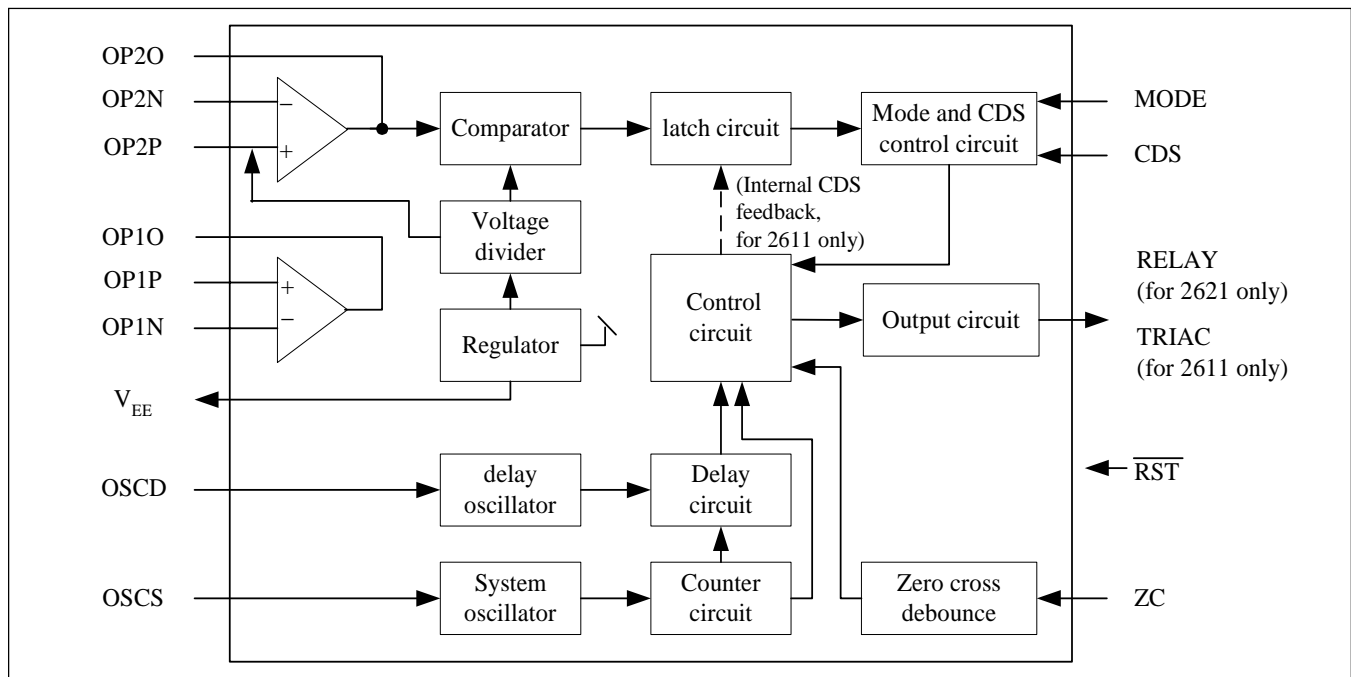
OP2O
OP2N
OP2P
−
+
Comparator
latch circuit
Mode and CDS control circuit
MODE
CDS
(Internal CDS feedback, for 2611 only)
Voltage divider
OP1O
OP1P
OP1N
+
−
Control circuit
Output circuit
RELAY (for 2621 only)
TRIAC (for 2611 only)
Regulator
$V_{EE}$
OSCD
delay oscillator
Delay circuit
$\overline{RST}$
OSCS
System oscillator
Counter circuit
Zero cross debounce
ZC